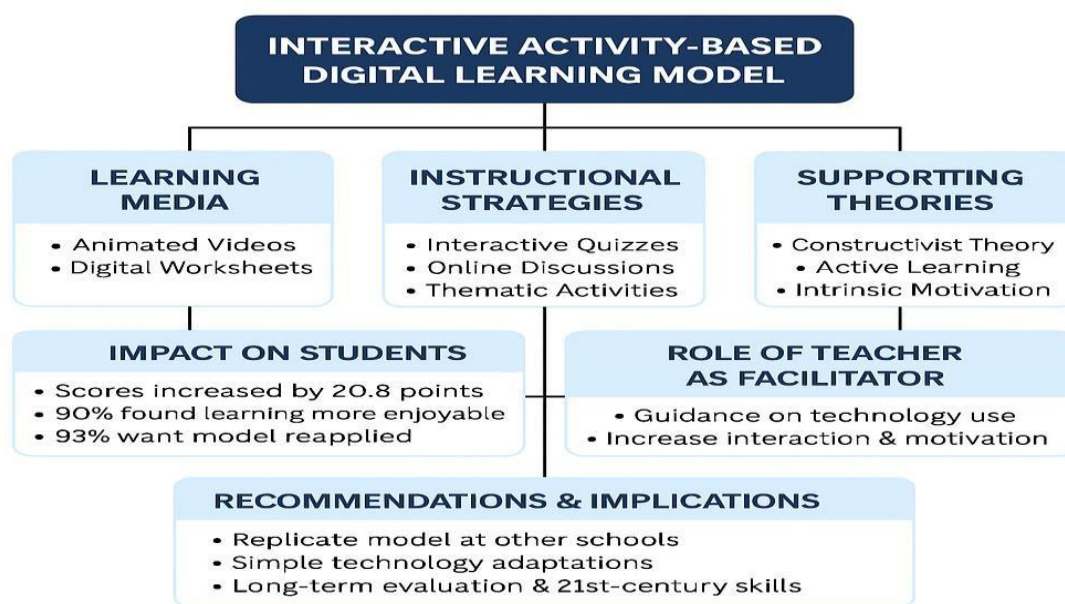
INTERACTIVE ACTIVITY-BASED DIGITAL LEARNING MODEL

LEARNING MEDIA

• Animated Videos
• Digital Worksheets

INSTRUCTIONAL STRATEGIES

• Interactive Quizzes
• Online Discussions
• Thematic Activities

SUPPORTTING THEORIES

• Constructivist Theory
• Active Learning
• Intrinsic Motivation

IMPACT ON STUDENTS

• Scores increased by 20.8 points
• 90% found learning more enjoyable
• 93% want model reapplied

ROLE OF TEACHER AS FACILITATOR

• Guidance on technology use
• Increase interaction & motivation

RECOMMENDATIONS & IMPLICATIONS

• Replicate model at other schools
• Simple technology adaptations
• Long-term evaluation & 21st-century skills